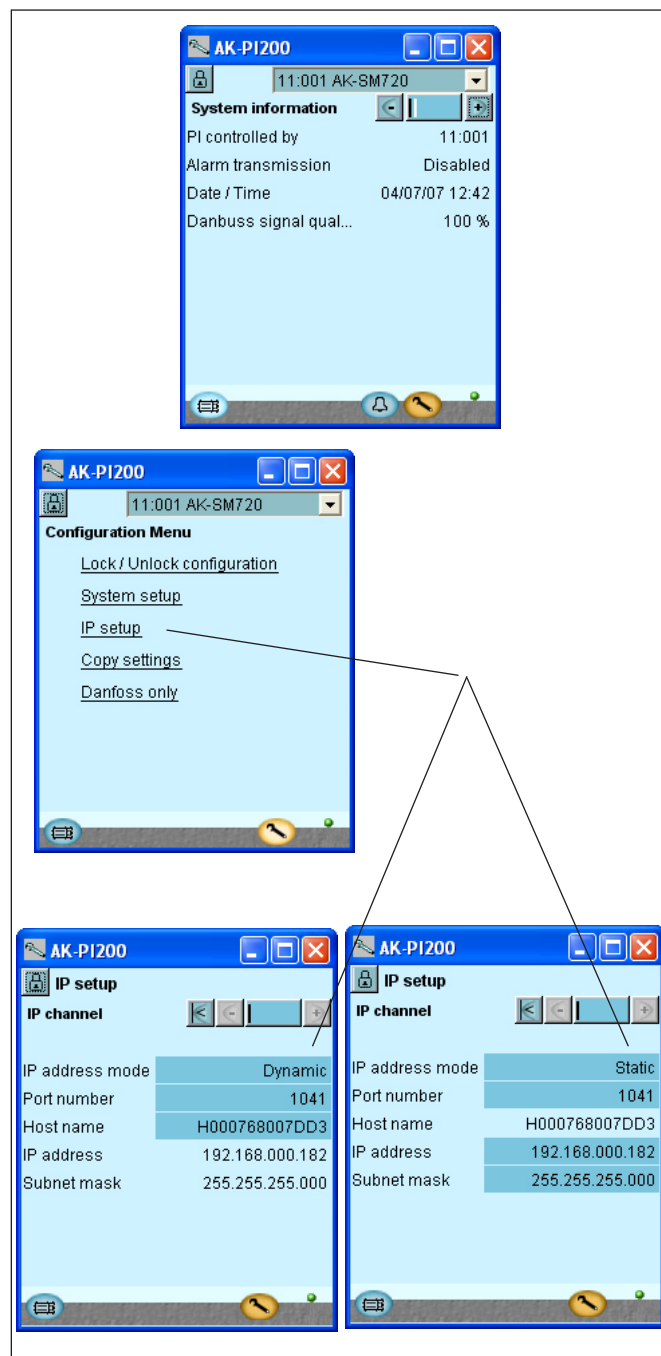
AK-PI200

11:001 AK-SM720

System information

| PI controlled by | 11:001 |
|---|---|
| Alarm transmission | Disabled |
| Date / Time | 04/07/07 12:42 |
| Danbuss signal qual... | 100 % |

AK-PI200

11:001 AK-SM720

Configuration Menu

Lock / Unlock configuration

System setup

IP setup

Copy settings

Danfoss only

AK-PI200

IP setup

IP channel

| IP address mode | Dynamic |
|---|---|
| Port number | 1041 |
| Host name | H000768007DD3 |
| IP address | 192.168.000.182 |
| Subnet mask | 255.255.255.000 |

AK-PI200

IP setup

IP channel

| IP address mode | Static |
|---|---|
| Port number | 1041 |
| Host name | H000768007DD3 |
| IP address | 192.168.000.182 |
| Subnet mask | 255.255.255.000 |